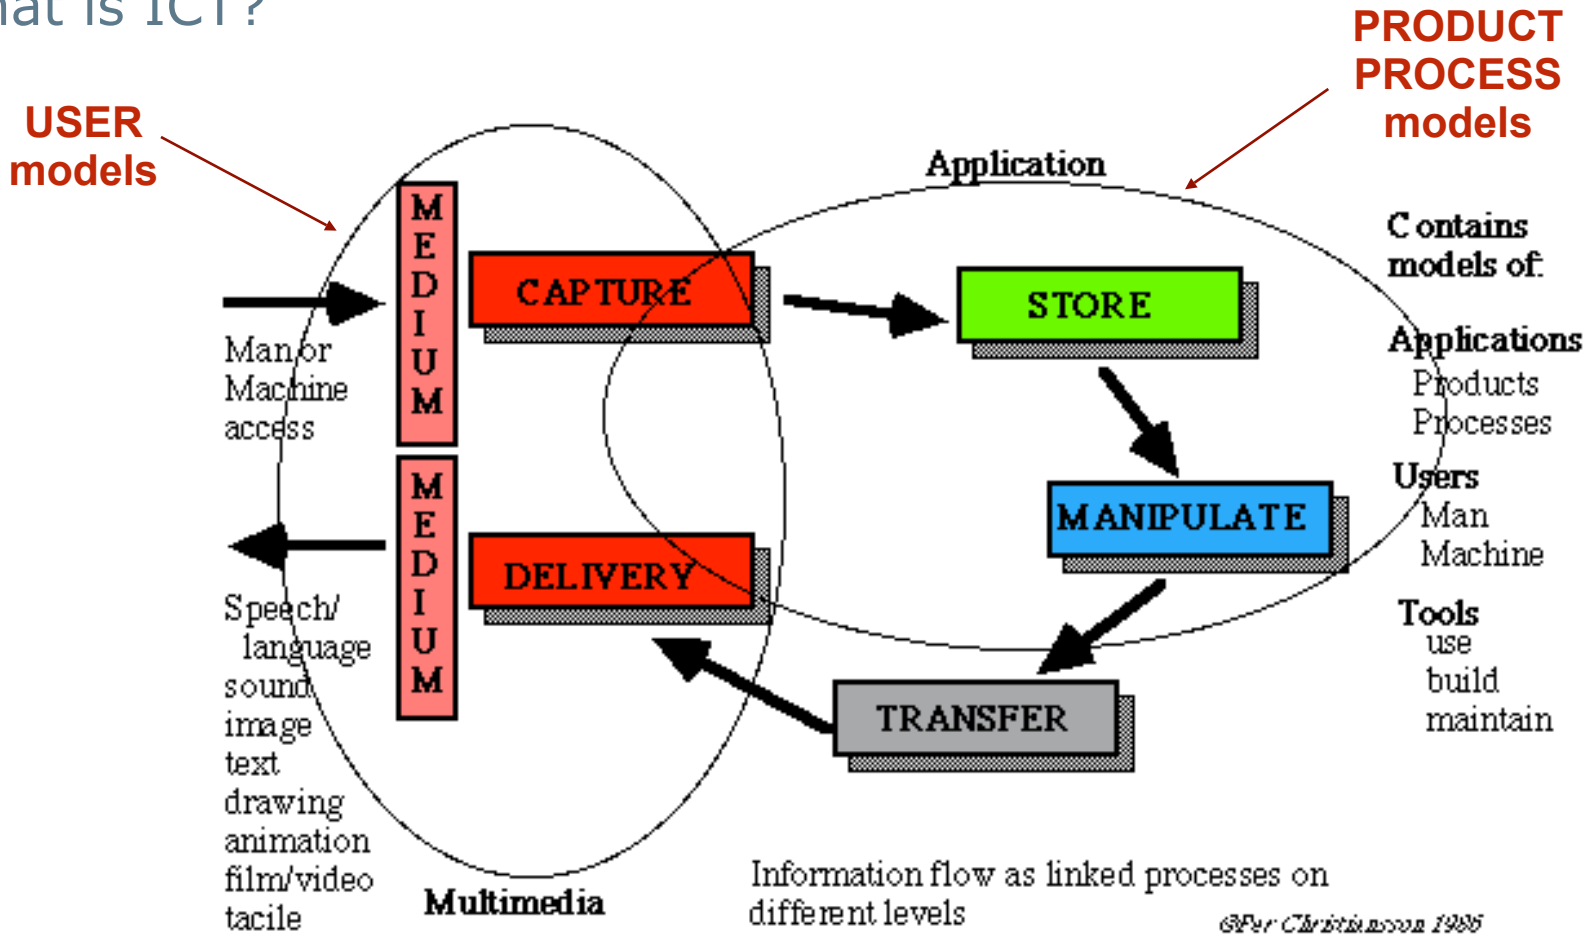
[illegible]at is ICT?

USER models

PRODUCT PROCESS models

Application

MEDIUM

CAPTURE

STORE

Man/or Machine access

MEDIUM

DELIVERY

MANIPULATE

Speech/ language sound image text drawing animation film/video tacile

TRANSFER

Multimedia

Contains models of:

Applications
Products
Processes

Users
Man
Machine

Tools
use
build
maintain

Information flow as linked processes on different levels

©Per Christiansson 1995